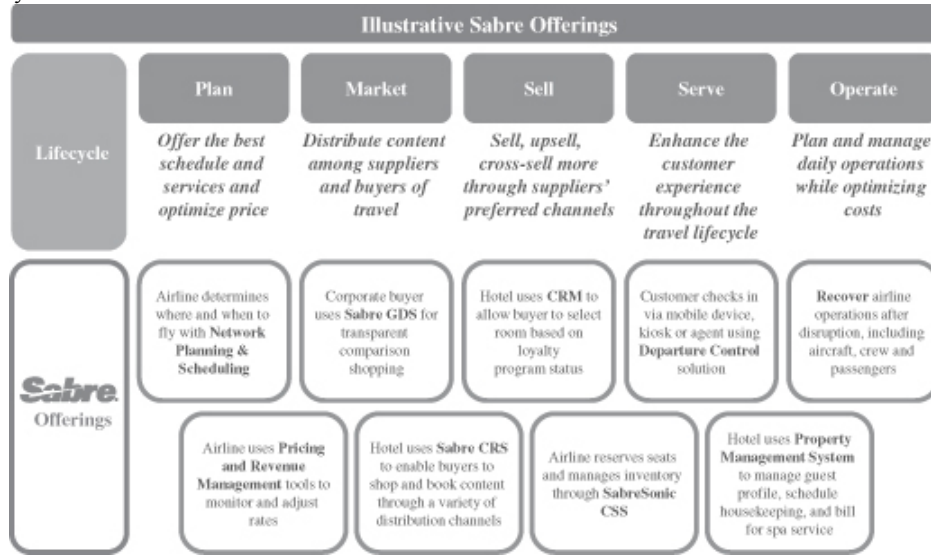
Illustrative Sabre Offerings

Lifecycle

Plan
Offer the best schedule and services and optimize price

Market
Distribute content among suppliers and buyers of travel

Sell
Sell, upsell, cross-sell more through suppliers' preferred channels

Serve
Enhance the customer experience throughout the travel lifecycle

Operate
Plan and manage daily operations while optimizing costs

Sabre Offerings

Airline determines where and when to fly with Network Planning & Scheduling

Corporate buyer uses Sabre GDS for transparent comparison shopping

Hotel uses CRM to allow buyer to select room based on loyalty program status

Customer checks in via mobile device, kiosk or agent using Departure Control solution

Recover airline operations after disruption, including aircraft, crew and passengers

Airline uses Pricing and Revenue Management tools to monitor and adjust rates

Hotel uses Sabre CRS to enable buyers to shop and book content through a variety of distribution channels

Airline reserves seats and manages inventory through SabreSonic CSS

Hotel uses Property Management System to manage guest profile, schedule housekeeping, and bill for spa service